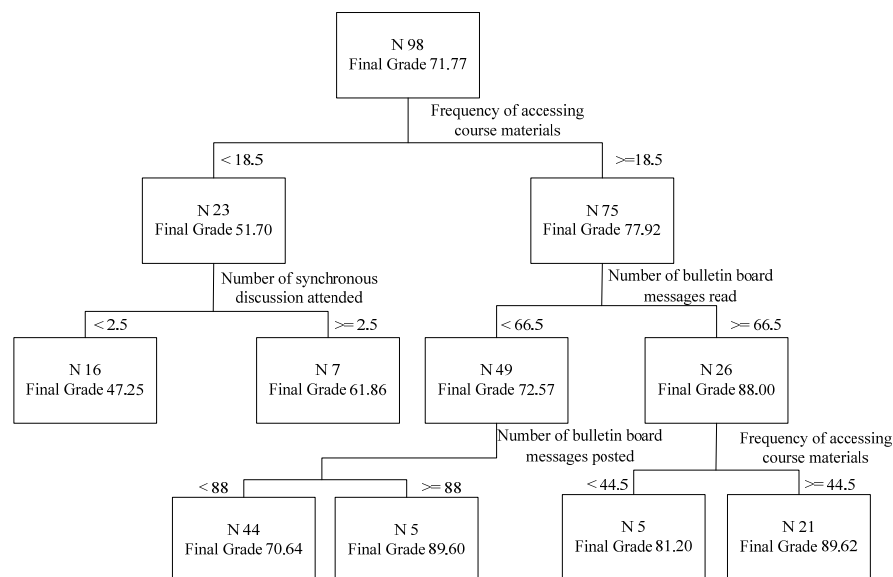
N 98
Final Grade 71.77

Frequency of accessing course materials

< 18.5

>=18.5

N 23
Final Grade 51.70

Number of synchronous discussion attended

< 2.5

>= 2.5

N 16
Final Grade 47.25

N 7
Final Grade 61.86

N 75
Final Grade 77.92

Number of bulletin board messages read

< 66.5

>= 66.5

N 49
Final Grade 72.57

Number of bulletin board messages posted

< 88

>= 88

N 44
Final Grade 70.64

N 5
Final Grade 89.60

N 26
Final Grade 88.00

Frequency of accessing course materials

< 44.5

>= 44.5

N 5
Final Grade 81.20

N 21
Final Grade 89.62